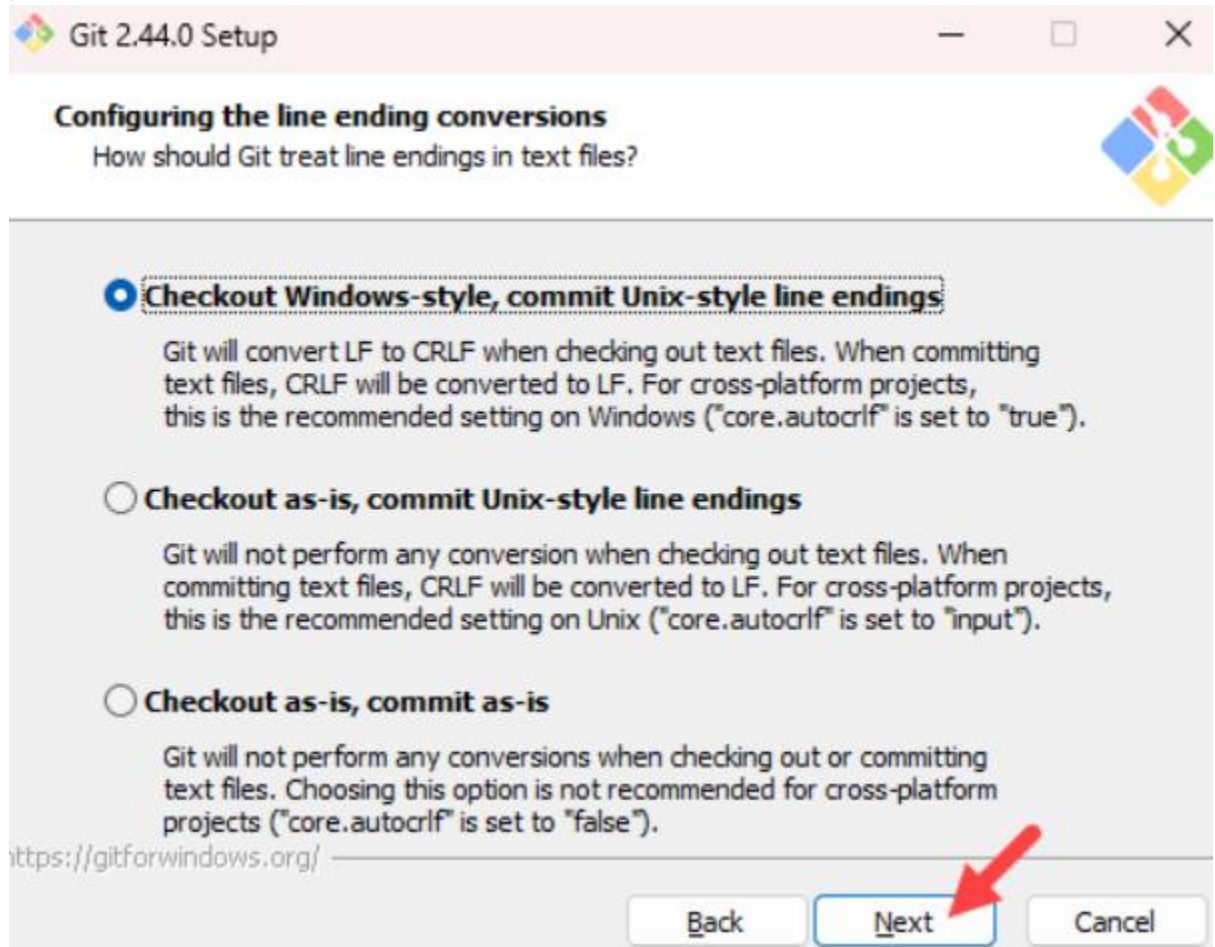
Git 2.44.0 Setup

Configuring the line ending conversions
How should Git treat line endings in text files?

Checkout Windows-style, commit Unix-style line endings

Git will convert LF to CRLF when checking out text files. When committing text files, CRLF will be converted to LF. For cross-platform projects, this is the recommended setting on Windows ("core.autocrlf" is set to "true").

Checkout as-is, commit Unix-style line endings

Git will not perform any conversion when checking out text files. When committing text files, CRLF will be converted to LF. For cross-platform projects, this is the recommended setting on Unix ("core.autocrlf" is set to "input").

Checkout as-is, commit as-is

Git will not perform any conversions when checking out or committing text files. Choosing this option is not recommended for cross-platform projects ("core.autocrlf" is set to "false").

ttps://gitforwindows.org/

Back Next Cancel